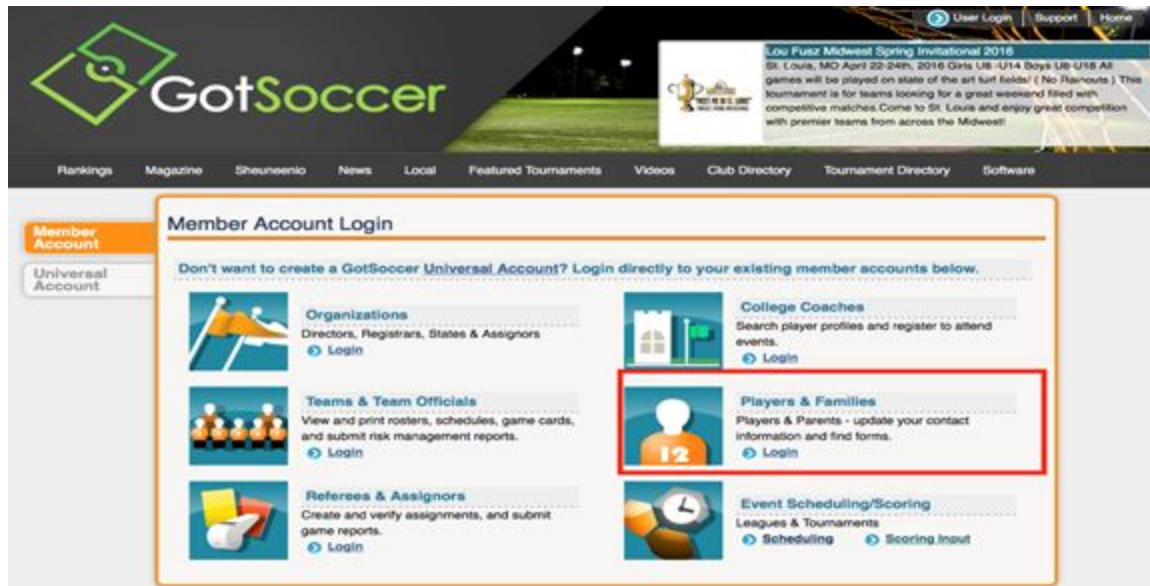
User Login | Support | Home

GotSoccer

Lou Fusz Midwest Spring Invitational 2016
St. Louis, MO April 22-24th, 2016 Girls U8 -U14 Boys U8-U18 All games will be played on state of the art turf fields! ( No Rainouts ) This tournament is for teams looking for a great weekend filled with competitive matches.Come to St. Louis and enjoy great competition with premier teams from across the Midwest!

Rankings | Magazine | Sheuneenio | News | Local | Featured Tournaments | Videos | Club Directory | Tournament Directory | Software

Member Account

Universal Account

Member Account Login

Don't want to create a GotSoccer Universal Account? Login directly to your existing member accounts below.

Organizations
Directors, Registrars, States & Assignors
Login

College Coaches
Search player profiles and register to attend events.
Login

Teams & Team Officials
View and print rosters, schedules, game cards, and submit risk management reports.
Login

Players & Families
Players & Parents - update your contact information and find forms.
Login

12

Referees & Assignors
Create and verify assignments, and submit game reports.
Login

Event Scheduling/Scoring
Leagues & Tournaments
Scheduling
Scoring Input